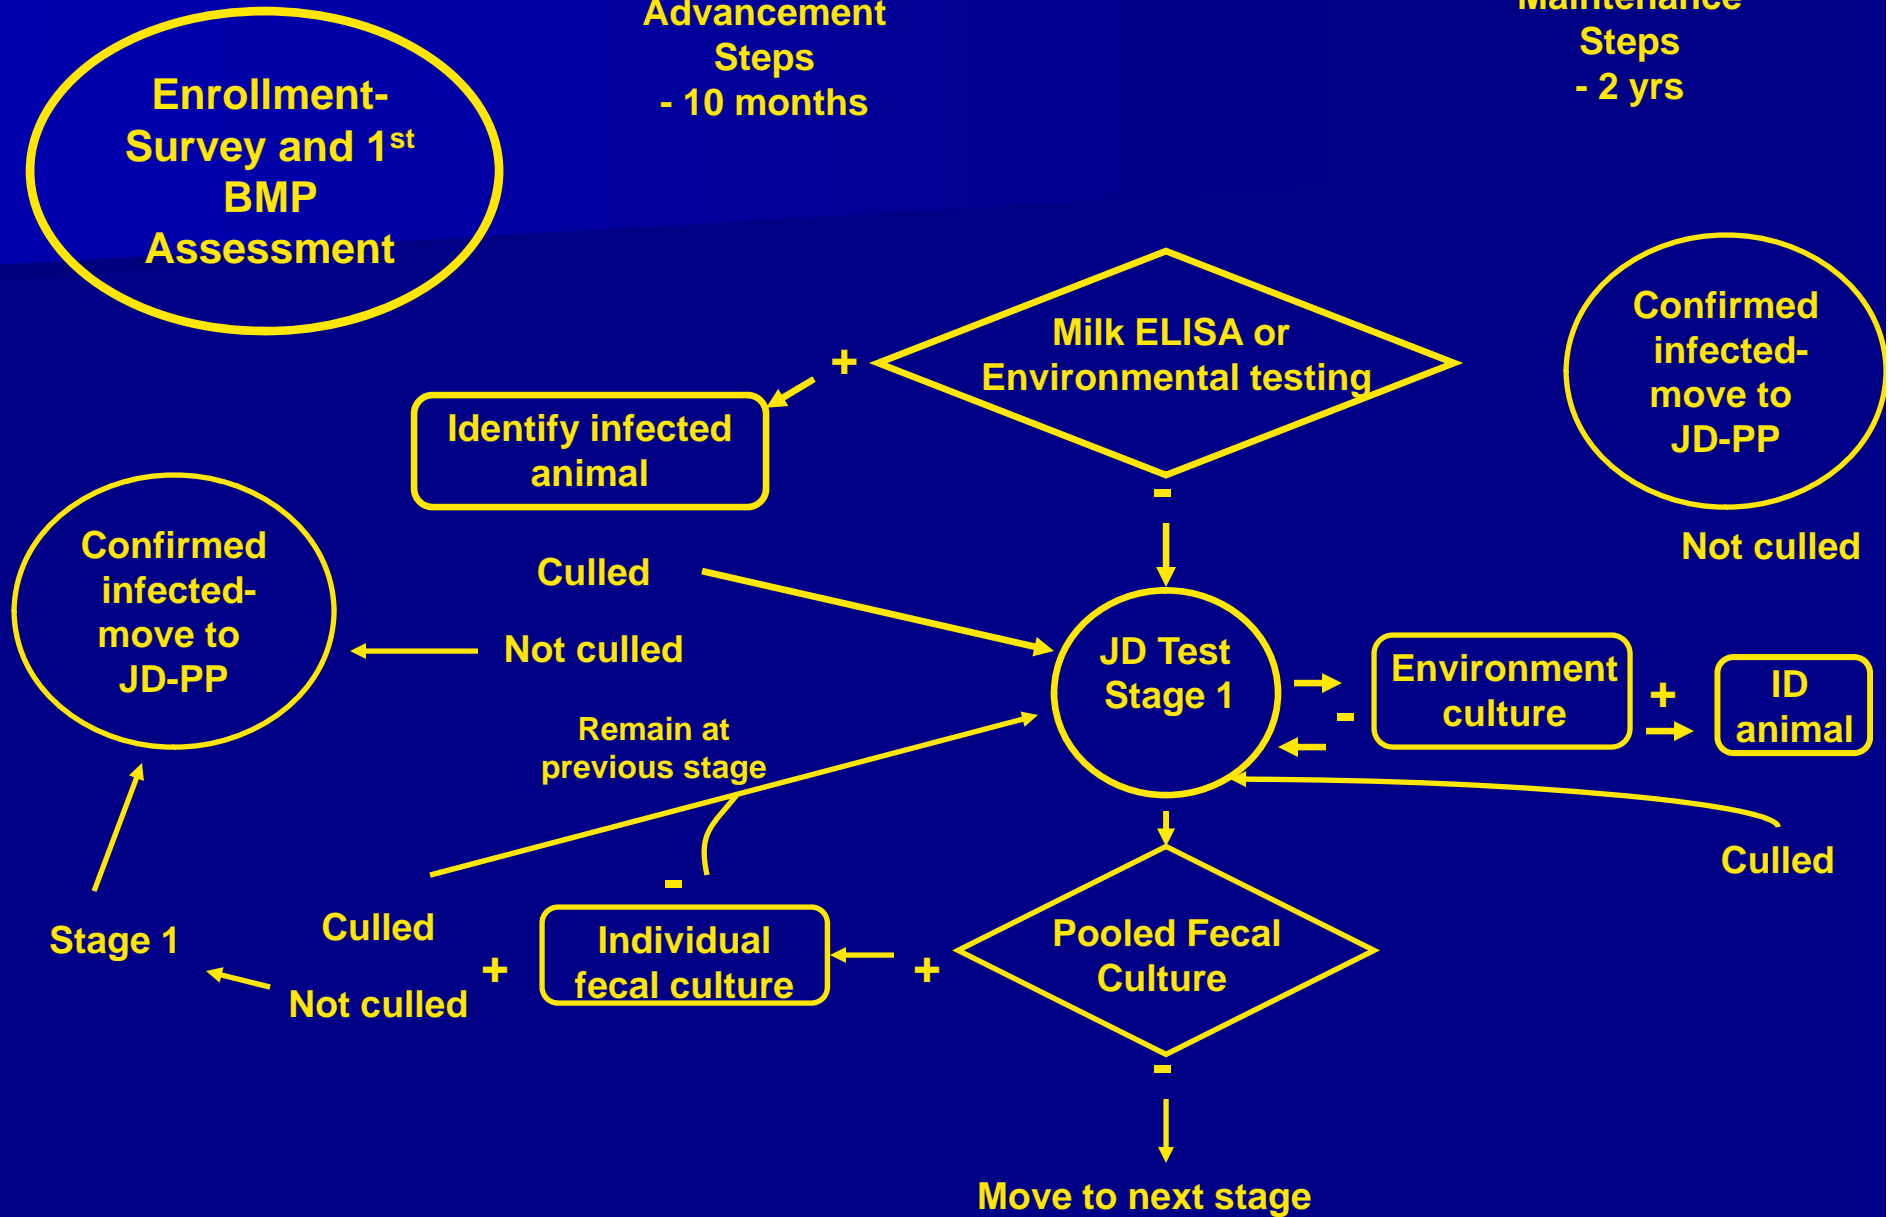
Enrollment- Survey and 1$^{st}$ BMP Assessment

Advancement Steps
- 10 months

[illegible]
Steps
- 2 yrs

Milk ELISA or Environmental testing

+

Identify infected animal

-

Confirmed infected- move to JD-PP

Not culled

Confirmed infected- move to JD-PP

Culled

Not culled

JD Test Stage 1

-

Environment culture

+

ID animal

Remain at previous stage

Culled

-

Stage 1

Culled

Not culled

+

Individual fecal culture

+

Pooled Fecal Culture

-

Move to next stage